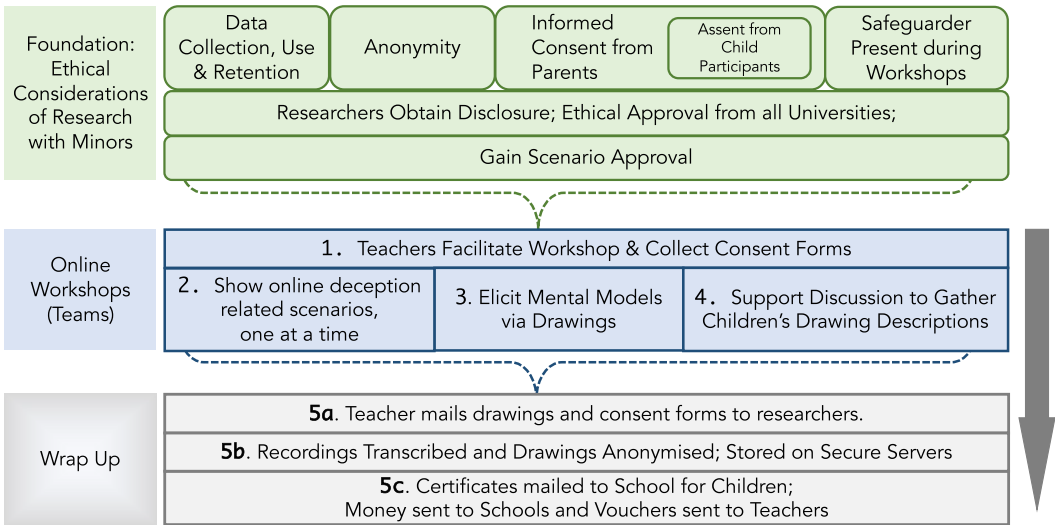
Foundation: Ethical Considerations of Research with Minors

Data Collection, Use & Retention

Anonymity

Informed Consent from Parents

Assent from Child Participants

Safeguarder Present during Workshops

Researchers Obtain Disclosure; Ethical Approval from all Universities;

Gain Scenario Approval

Online Workshops (Teams)

1. Teachers Facilitate Workshop & Collect Consent Forms

2. Show online deception related scenarios, one at a time

3. Elicit Mental Models via Drawings

4. Support Discussion to Gather Children's Drawing Descriptions

Wrap Up

5a. Teacher mails drawings and consent forms to researchers.

5b. Recordings Transcribed and Drawings Anonymised; Stored on Secure Servers

5c. Certificates mailed to School for Children; Money sent to Schools and Vouchers sent to Teachers